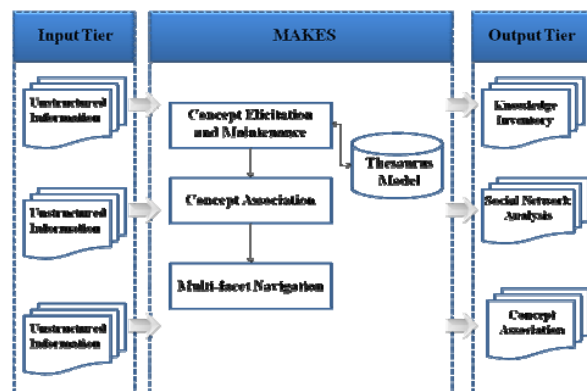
Input Tier

MAKES

Output Tier

Unstructured Information

Unstructured Information

Unstructured Information

Concept Elicitation and Maintenance

Thesaurus Model

Concept Association

Multi-facet Navigation

Knowledge Inventory

Social Network Analysis

Concept Association